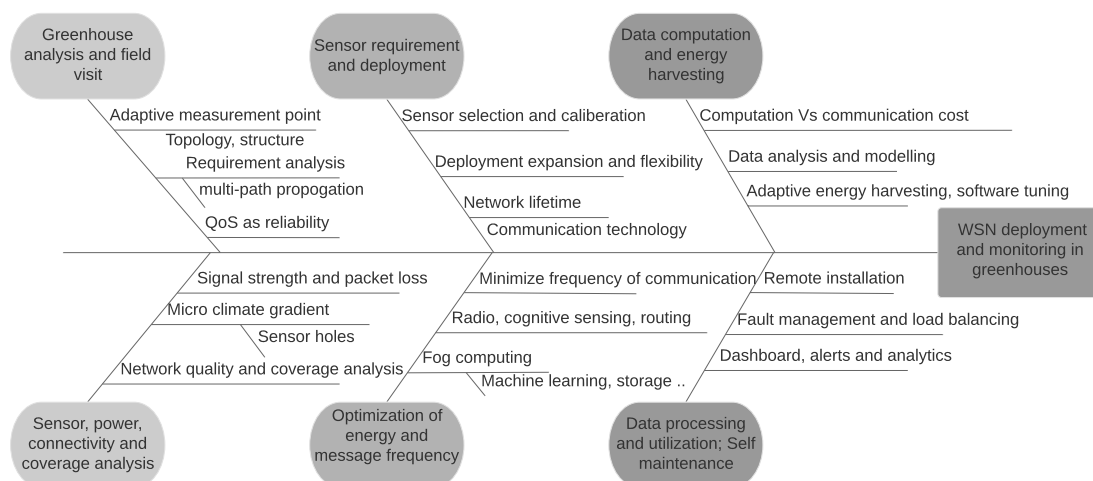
Greenhouse analysis and field visit

Adaptive measurement point

Topology, structure

Requirement analysis

multi-path propogation

QoS as reliability

Sensor requirement and deployment

Sensor selection and caliberation

Deployment expansion and flexibility

Network lifetime

Communication technology

Data computation and energy harvesting

Computation Vs communication cost

Data analysis and modelling

Adaptive energy harvesting, software tuning

WSN deployment and monitoring in greenhouses

Signal strength and packet loss

Micro climate gradient

Sensor holes

Network quality and coverage analysis

Sensor, power, connectivity and coverage analysis

Minimize frequency of communication

Radio, cognitive sensing, routing

Fog computing

Machine learning, storage ..

Optimization of energy and message frequency

Remote installation

Fault management and load balancing

Dashboard, alerts and analytics

Data processing and utilization; Self maintenance